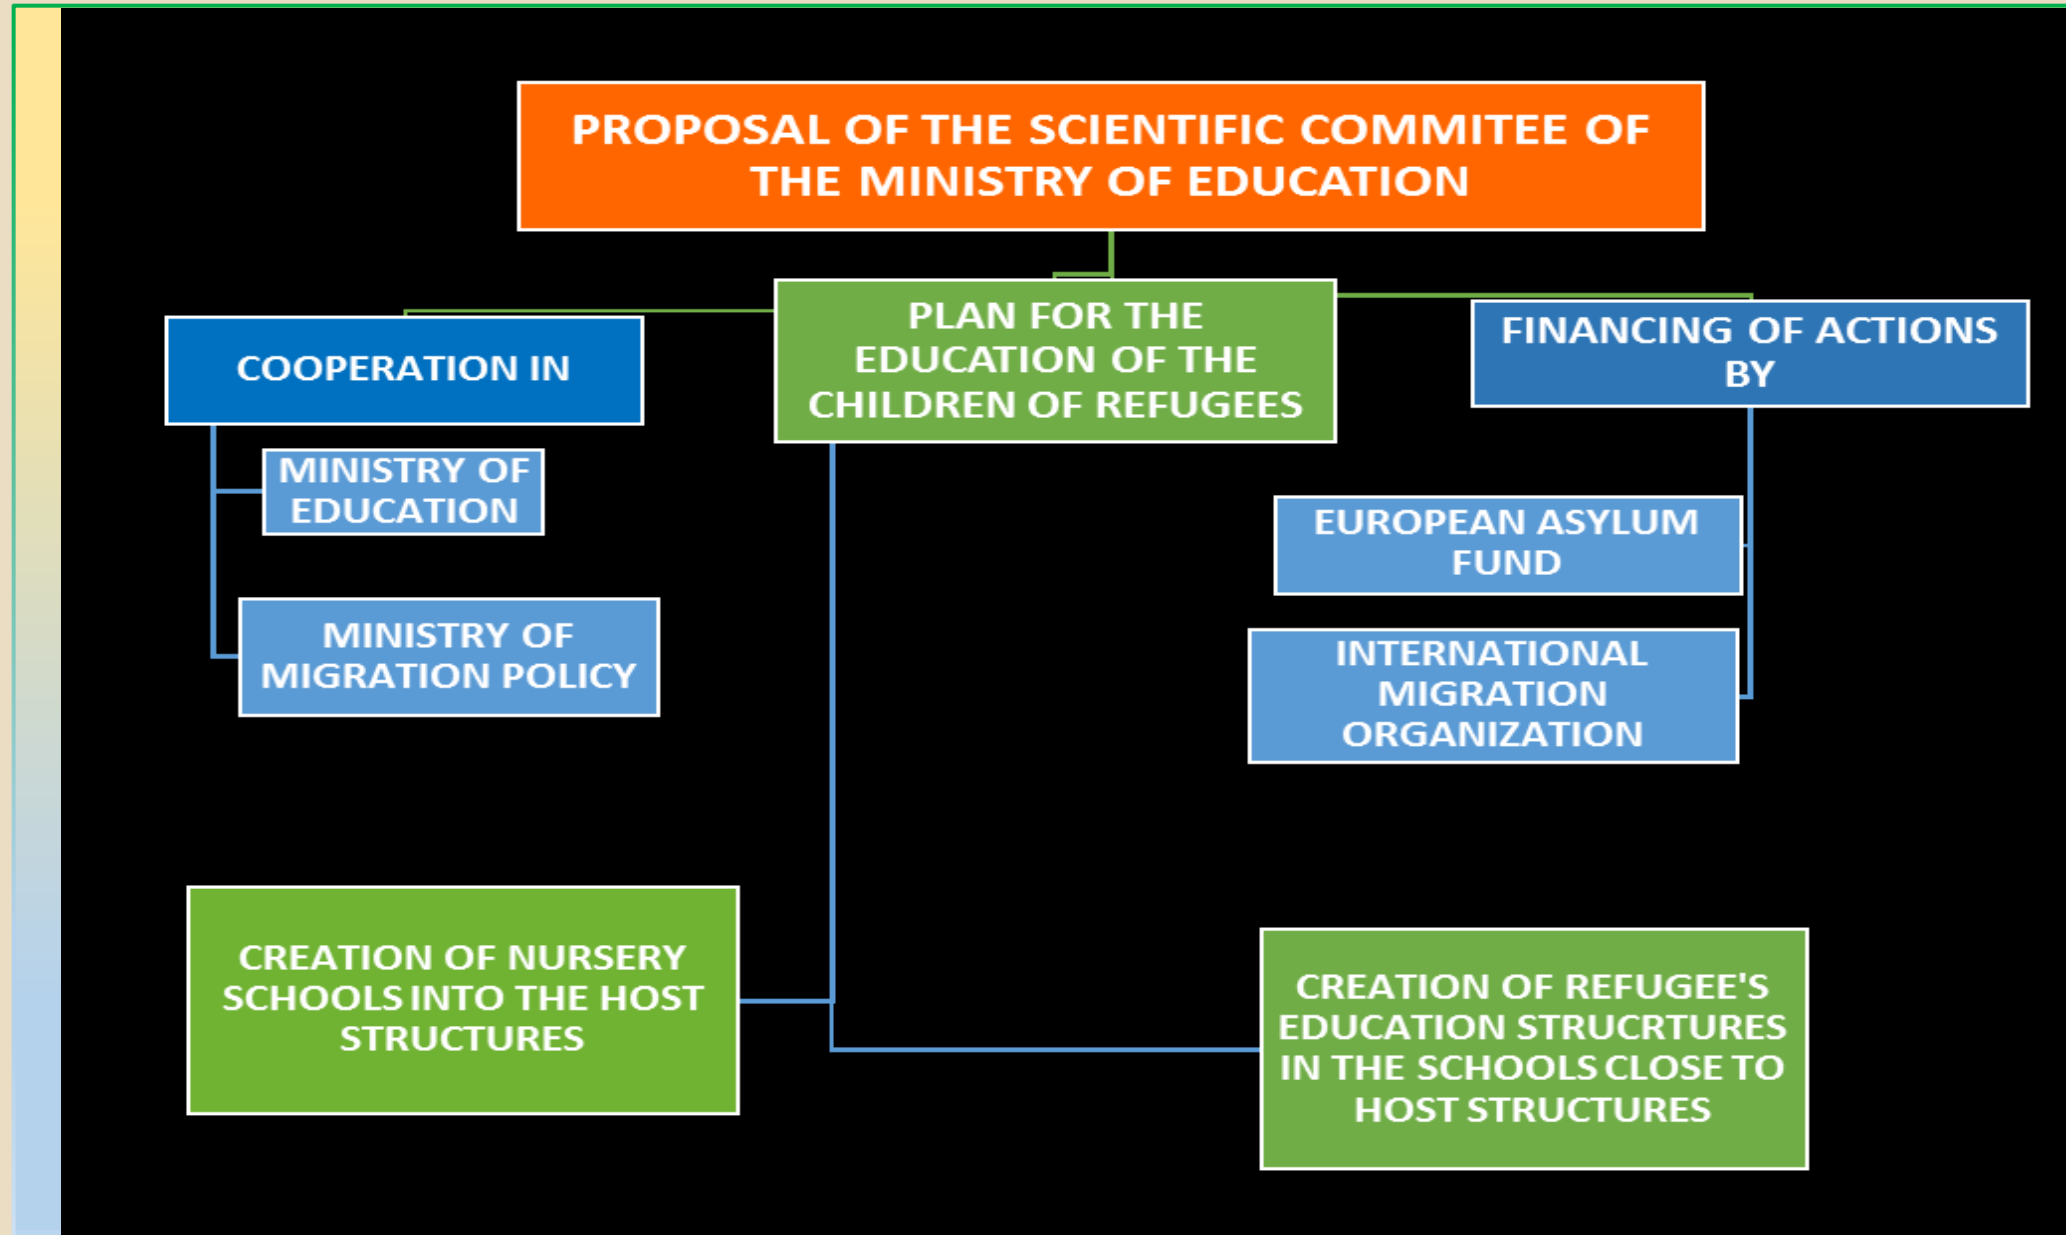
PROPOSAL OF THE SCIENTIFIC COMMITEE OF THE MINISTRY OF EDUCATION

COOPERATION IN

PLAN FOR THE EDUCATION OF THE CHILDREN OF REFUGEES

FINANCING OF ACTIONS BY

MINISTRY OF EDUCATION

MINISTRY OF MIGRATION POLICY

EUROPEAN ASYLUM FUND

INTERNATIONAL MIGRATION ORGANIZATION

CREATION OF NURSERY SCHOOLS INTO THE HOST STRUCTURES

CREATION OF REFUGEE'S EDUCATION STRUCRTURES IN THE SCHOOLS CLOSE TO HOST STRUCTURES